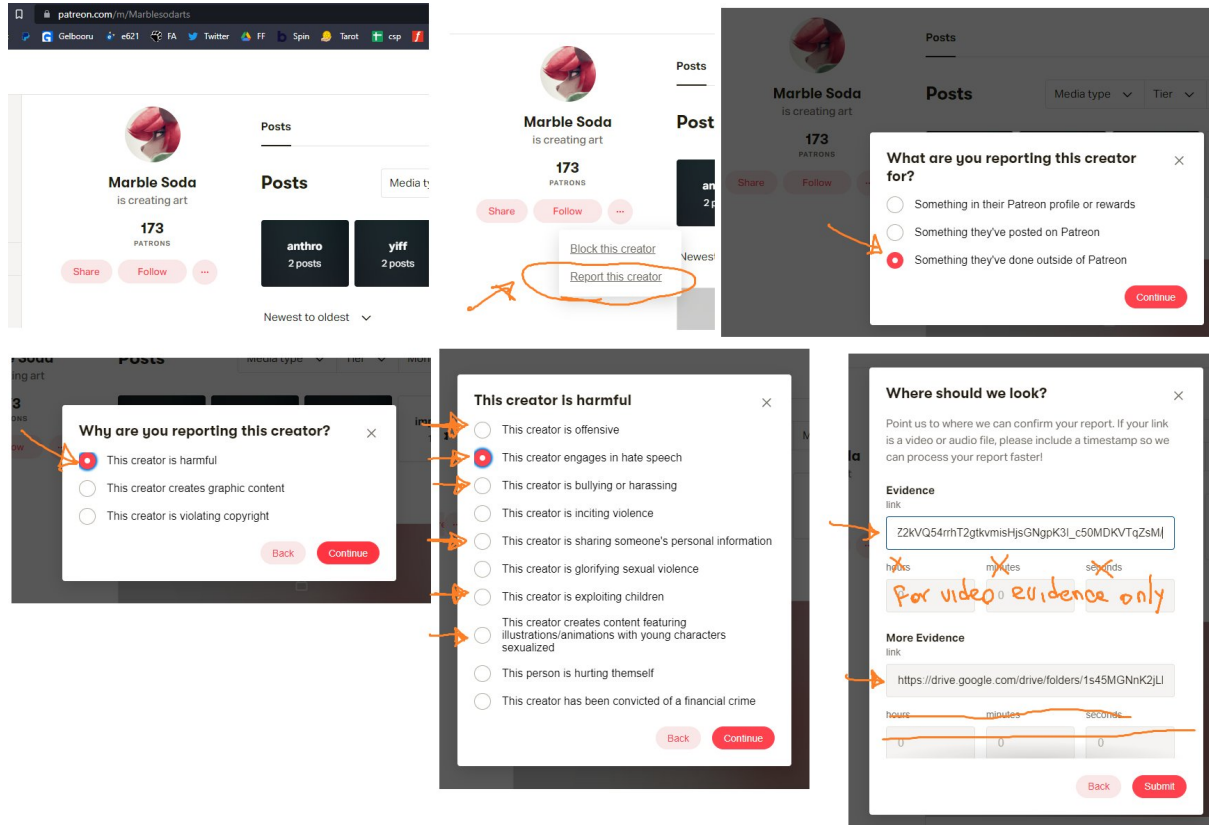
patreon.com/m/Marblesodarts

Gelbooru e621 FA Twitter FF Spin Tarot csp

Marble Soda
is creating art
173
PATRONS
Share Follow ···

Posts
Posts
Media t
anthro
2 posts
yiff
2 posts
Newest to oldest

Marble Soda
is creating art
173
PATRONS
Share Follow ···
Posts
Post
Block this creator
Report this creator
Newest

Marble Soda
is creating art
173
PATRONS
Share Follow
Posts
Posts
Media type Tier

What are you reporting this creator for?
Something in their Patreon profile or rewards
Something they've posted on Patreon
Something they've done outside of Patreon
Continue

Why are you reporting this creator?
This creator is harmful
This creator creates graphic content
This creator is violating copyright
Back Continue

This creator is harmful
This creator is offensive
This creator engages in hate speech
This creator is bullying or harassing
This creator is inciting violence
This creator is sharing someone's personal information
This creator is glorifying sexual violence
This creator is exploiting children
This creator creates content featuring illustrations/animations with young characters sexualized
This person is hurting themself
This creator has been convicted of a financial crime
Back Continue

Where should we look?
Point us to where we can confirm your report. If your link is a video or audio file, please include a timestamp so we can process your report faster!
Evidence
link
Z2kVQ54rrhT2gtkvmisHjsGNgpK3l_c50MDKVTqZsM
hours minutes seconds
For video evidence only
More Evidence
link
https://drive.google.com/drive/folders/1s45MGNnK2jLl
hours minutes seconds
0 0 0
Back Submit